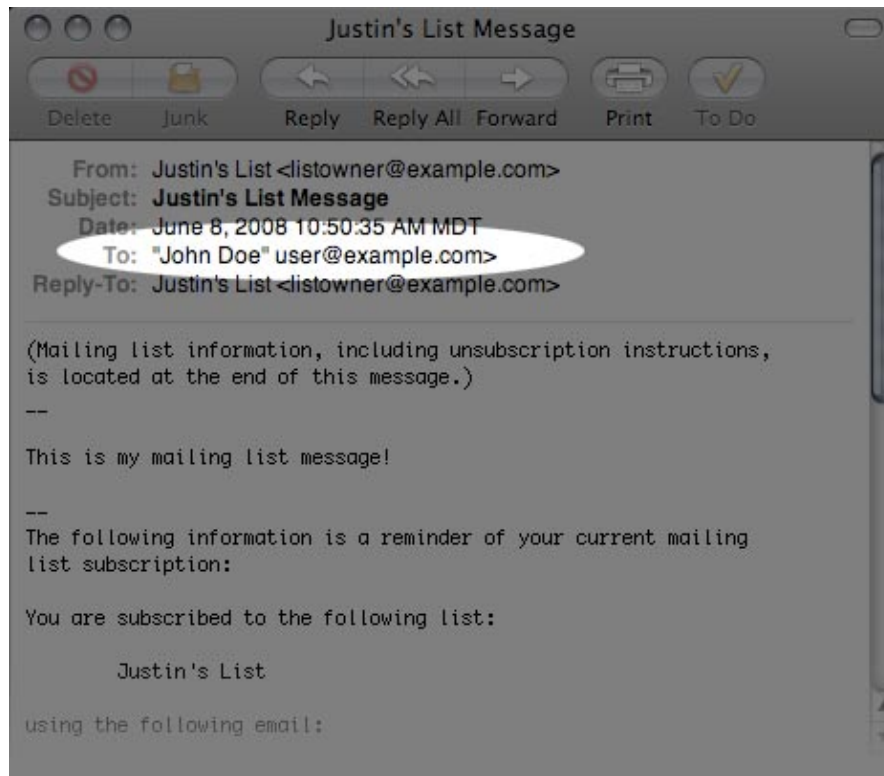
Justin's List Message

Delete Junk Reply Reply All Forward Print To Do

From: Justin's List <listowner@example.com>
Subject: Justin's List Message
Date: June 8, 2008 10:50:35 AM MDT
To: "John Doe" user@example.com>
Reply-To: Justin's List <listowner@example.com>

(Mailing list information, including unsubscription instructions, is located at the end of this message.)
--

This is my mailing list message!

--
The following information is a reminder of your current mailing list subscription:

You are subscribed to the following list:

Justin's List

using the following email: